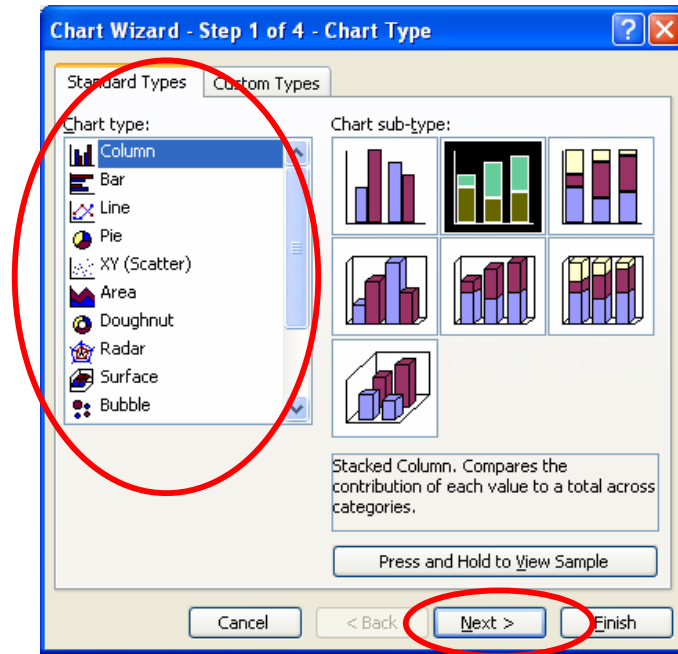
Chart Wizard - Step 1 of 4 - Chart Type

?

Standard Types

Custom Types

Chart type:

Column
Bar
Line
Pie
XY (Scatter)
Area
Doughnut
Radar
Surface
Bubble

Chart sub-type:

Stacked Column. Compares the contribution of each value to a total across categories.

Press and Hold to View Sample

Cancel

< Back

Next >

Finish